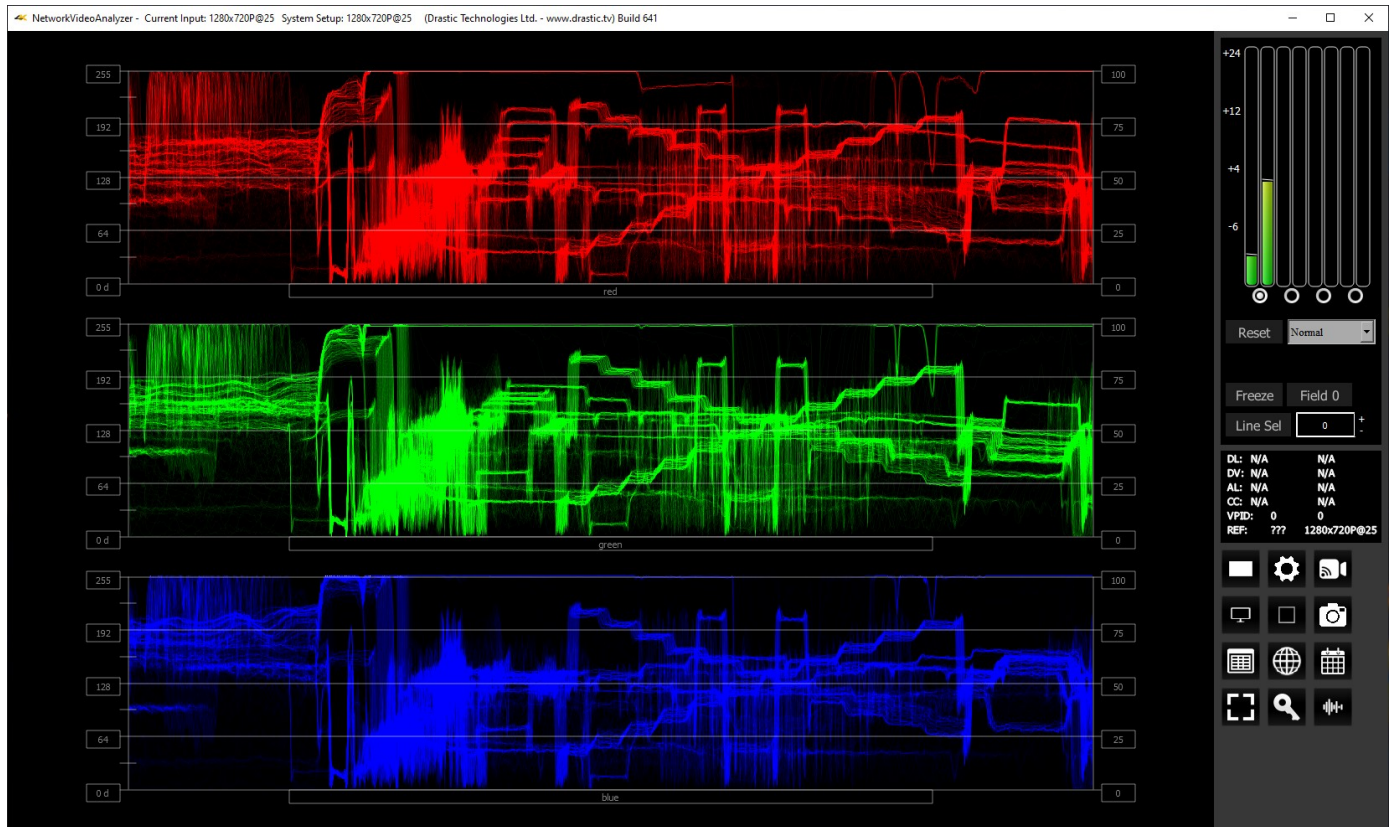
NetworkVideoAnalyzer - Current Input: 1280x720P@25 System Setup: 1280x720P@25 (Drastic Technologies Ltd. - www.drastic.tv) Build 641

255
192
128
64
0 d
100
75
50
25
0
red

255
192
128
64
0 d
100
75
50
25
0
green

255
192
128
64
0 d
100
75
50
25
0
blue

+24
+12
+4
-6

Reset
Normal

Freeze
Field 0
Line Sel
0
+
-

| DL: | N/A | N/A |
|---|---|---|
| DV: | N/A | N/A |
| AL: | N/A | N/A |
| CC: | N/A | N/A |
| VPID: | 0 | 0 |
| REF: | ??? | 1280x720P@25 |